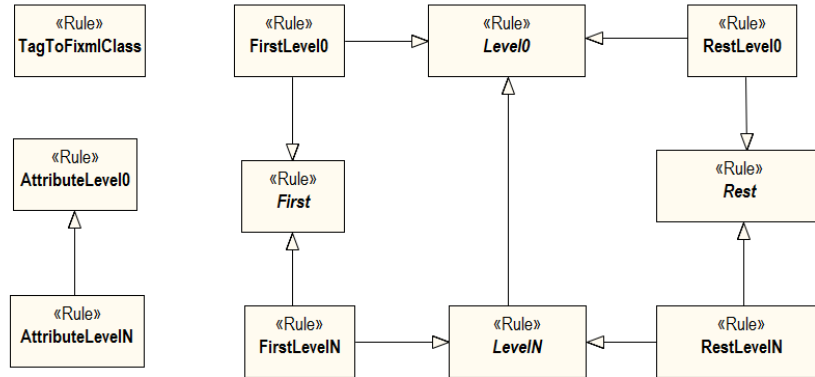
«Rule»
TagToFixmlClass

«Rule»
FirstLevel0

«Rule»
Level0

«Rule»
RestLevel0

«Rule»
AttributeLevel0

«Rule»
First

«Rule»
Rest

«Rule»
AttributeLevelN

«Rule»
FirstLevelN

«Rule»
LevelN

«Rule»
RestLevelN